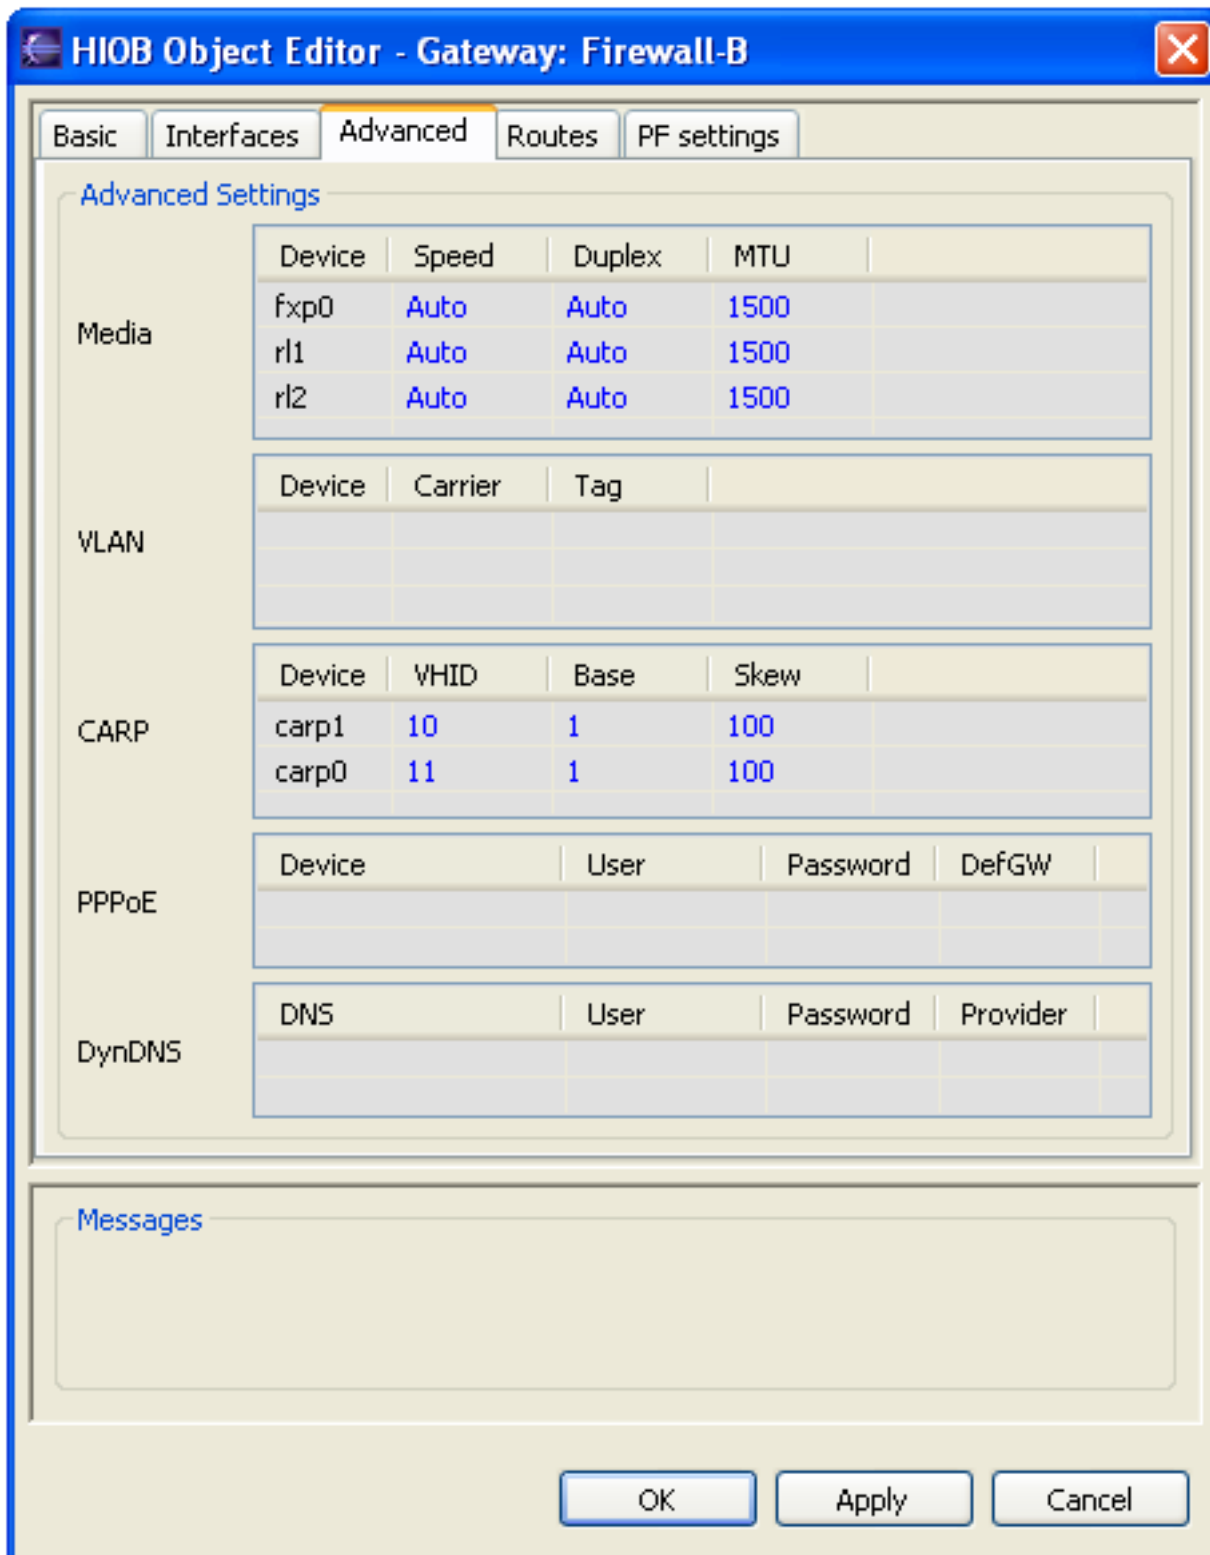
HIOB Object Editor - Gateway: Firewall-B

Basic | Interfaces | Advanced | Routes | PF settings

Advanced Settings

Media

| Device | Speed | Duplex | MTU |
|---|---|---|---|
| fxp0 | Auto | Auto | 1500 |
| rl1 | Auto | Auto | 1500 |
| rl2 | Auto | Auto | 1500 |

VLAN

| Device | Carrier | Tag |
|---|---|---|

CARP

| Device | VHID | Base | Skew |
|---|---|---|---|
| carp1 | 10 | 1 | 100 |
| carp0 | 11 | 1 | 100 |

PPPoE

| Device | User | Password | DefGW |
|---|---|---|---|

DynDNS

| DNS | User | Password | Provider |
|---|---|---|---|

Messages

OK Apply Cancel